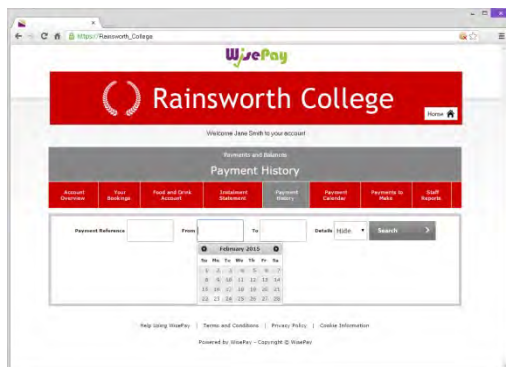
https://Rainsworth_College

WisePay

Rainsworth College

Home

Welcome Jane Smith to your account

Payments and Balances

Payment History

Account Overview | Your Bookings | Food and Drink Account | Instalment Statement | Payment History | Payment Calendar | Payments to Make | Staff Reports

Payment Reference

From

To

Details Hide

Search

February 2015

| Su | Mo | Tu | We | Th | Fr | Sa |
|---|---|---|---|---|---|---|
| 1 | 2 | 3 | 4 | 5 | 6 | 7 |
| 8 | 9 | 10 | 11 | 12 | 13 | 14 |
| 15 | 16 | 17 | 18 | 19 | 20 | 21 |
| 22 | 23 | 24 | 25 | 26 | 27 | 28 |

Help Using WisePay | Terms and Conditions | Privacy Policy | Cookie Information

Powered by: WisePay - Copyright © WisePay